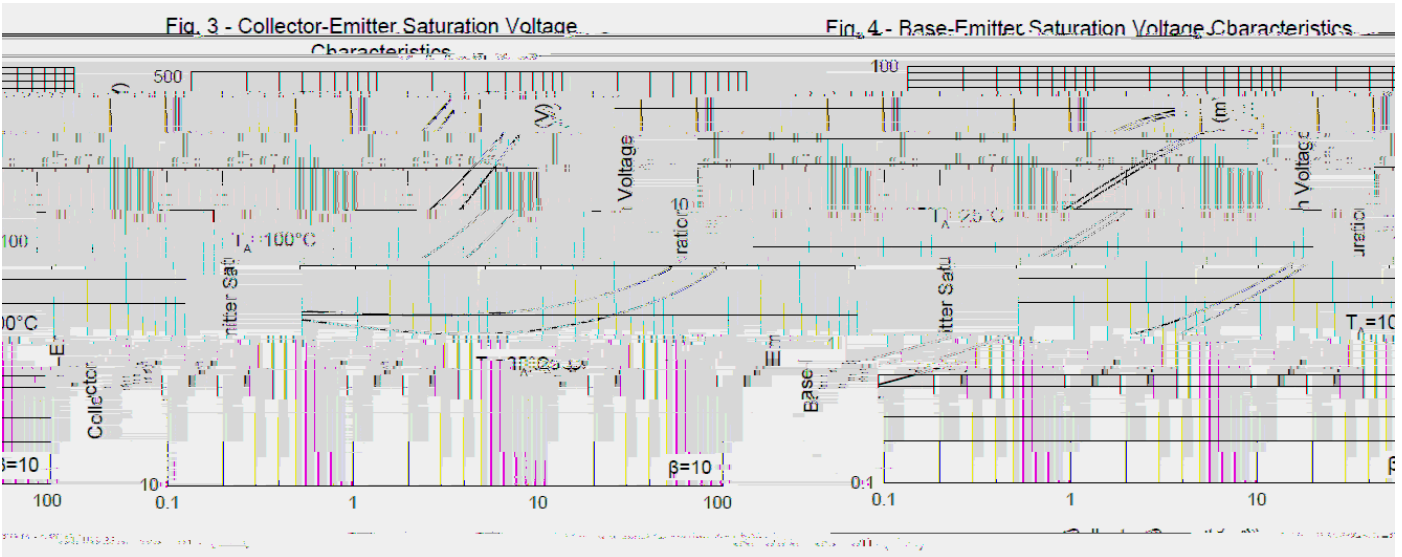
Fig. 3 - Collector-Emitter Saturation Voltage Characteristics

Fig. 4 - Base-Emitter Saturation Voltage Characteristics

500

100

10

(V)

Voltage

Collector-Emitter Saturation

$T_A$=100°C

$T_A$=25°C

β=10

0.1

1

10

100

100

10

1

0.1

(mV)

Base-Emitter Saturation Voltage

$T_A$=25°C

$T_A$=10

β=10

0.1

1

10

100°C

β=10

100